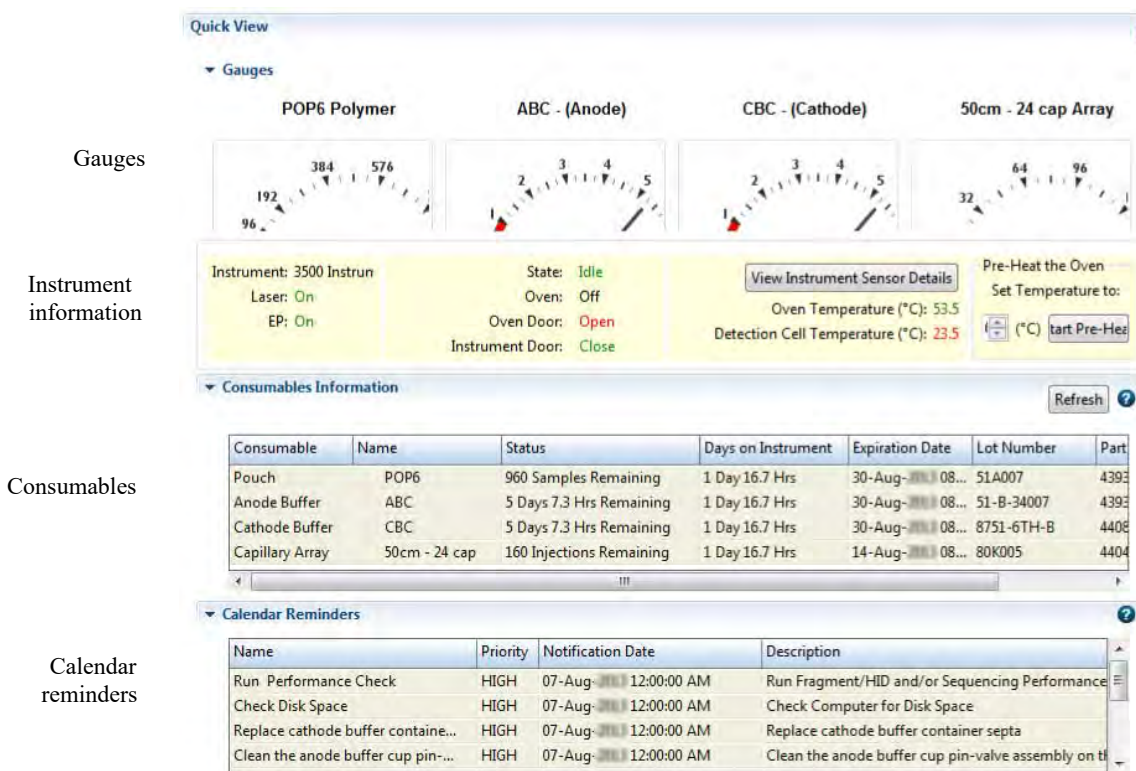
Quick View

Gauges

POP6 Polymer
ABC - (Anode)
CBC - (Cathode)
50cm - 24 cap Array

Gauges

96 192 384 576
1 2 3 4 5
1 2 3 4 5
32 64 96

Instrument information

Instrument: 3500 Instrun
Laser: On
EP: On

State: Idle
Oven: Off
Oven Door: Open
Instrument Door: Close

View Instrument Sensor Details
Oven Temperature (°C): 53.5
Detection Cell Temperature (°C): 23.5

Pre-Heat the Oven
Set Temperature to:
(°C) tart Pre-Hea

Consumables Information

Refresh

Consumables

| Consumable | Name | Status | Days on Instrument | Expiration Date | Lot Number | Part |
|---|---|---|---|---|---|---|
| Pouch | POP6 | 960 Samples Remaining | 1 Day 16.7 Hrs | 30-Aug-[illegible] 08... | 51A007 | 4393 |
| Anode Buffer | ABC | 5 Days 7.3 Hrs Remaining | 1 Day 16.7 Hrs | 30-Aug-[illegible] 08... | 51-B-34007 | 4393 |
| Cathode Buffer | CBC | 5 Days 7.3 Hrs Remaining | 1 Day 16.7 Hrs | 30-Aug-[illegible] 08... | 8751-6TH-B | 4408 |
| Capillary Array | 50cm - 24 cap | 160 Injections Remaining | 1 Day 16.7 Hrs | 14-Aug-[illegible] 08... | 80K005 | 4404 |

Calendar Reminders

Calendar reminders

| Name | Priority | Notification Date | Description |
|---|---|---|---|
| Run Performance Check | HIGH | 07-Aug-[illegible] 12:00:00 AM | Run Fragment/HID and/or Sequencing Performance |
| Check Disk Space | HIGH | 07-Aug-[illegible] 12:00:00 AM | Check Computer for Disk Space |
| Replace cathode buffer containe... | HIGH | 07-Aug-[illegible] 12:00:00 AM | Replace cathode buffer container septa |
| Clean the anode buffer cup pin-... | HIGH | 07-Aug-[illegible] 12:00:00 AM | Clean the anode buffer cup pin-valve assembly on th |